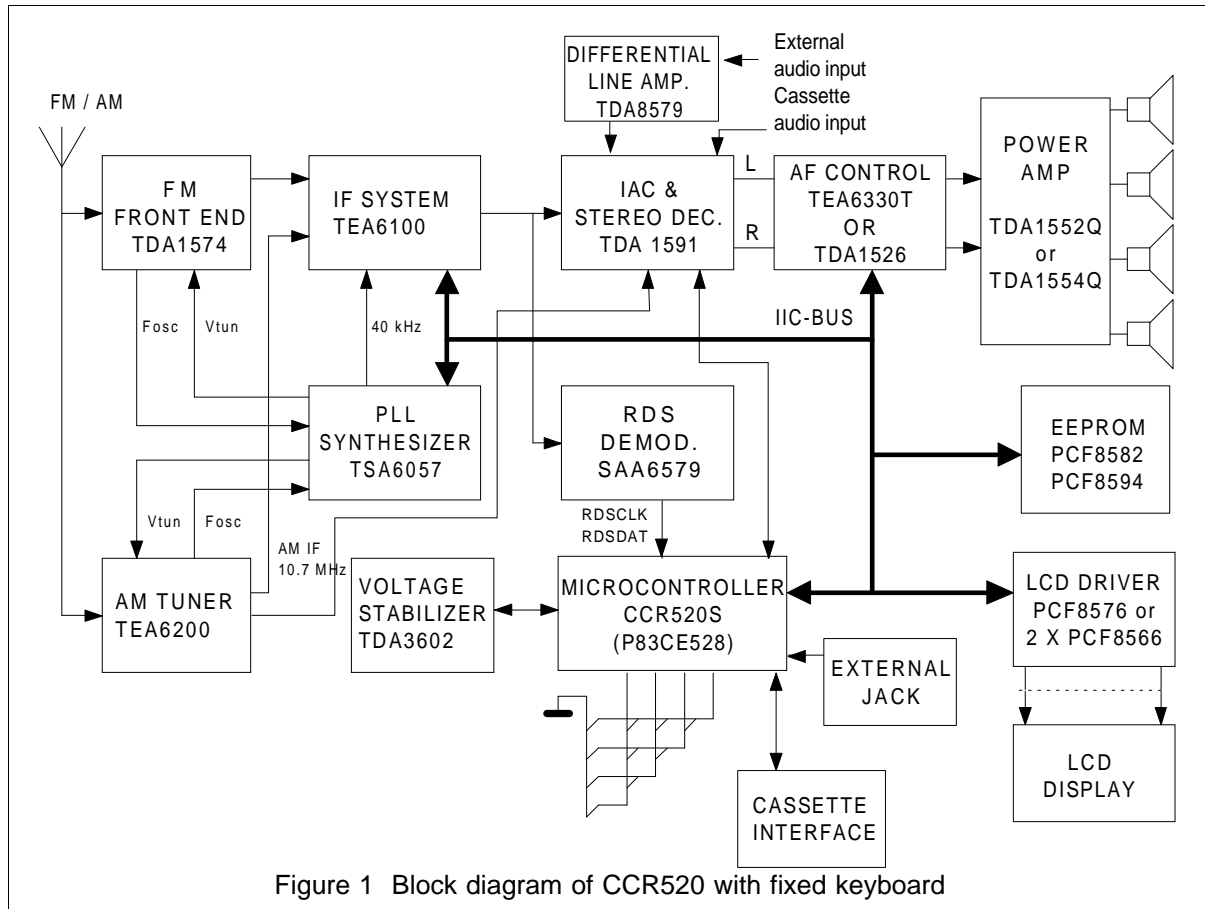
FM / AM

DIFFERENTIAL LINE AMP. TDA8579

External audio input

Cassette audio input

FM FRONT END TDA1574

IF SYSTEM TEA6100

IAC & STEREO DEC. TDA 1591

L

R

AF CONTROL TEA6330T OR TDA1526

POWER AMP TDA1552Q or TDA1554Q

Fosc

Vtun

40 kHz

IIC-BUS

PLL SYNTHESIZER TSA6057

RDS DEMOD. SAA6579

EEPROM PCF8582 PCF8594

Vtun

Fosc

AM IF 10.7 MHz

RDSCLK RDSDAT

AM TUNER TEA6200

VOLTAGE STABILIZER TDA3602

MICROCONTROLLER CCR520S (P83CE528)

LCD DRIVER PCF8576 or 2 X PCF8566

EXTERNAL JACK

LCD DISPLAY

CASSETTE INTERFACE

Figure 1 Block diagram of CCR520 with fixed keyboard